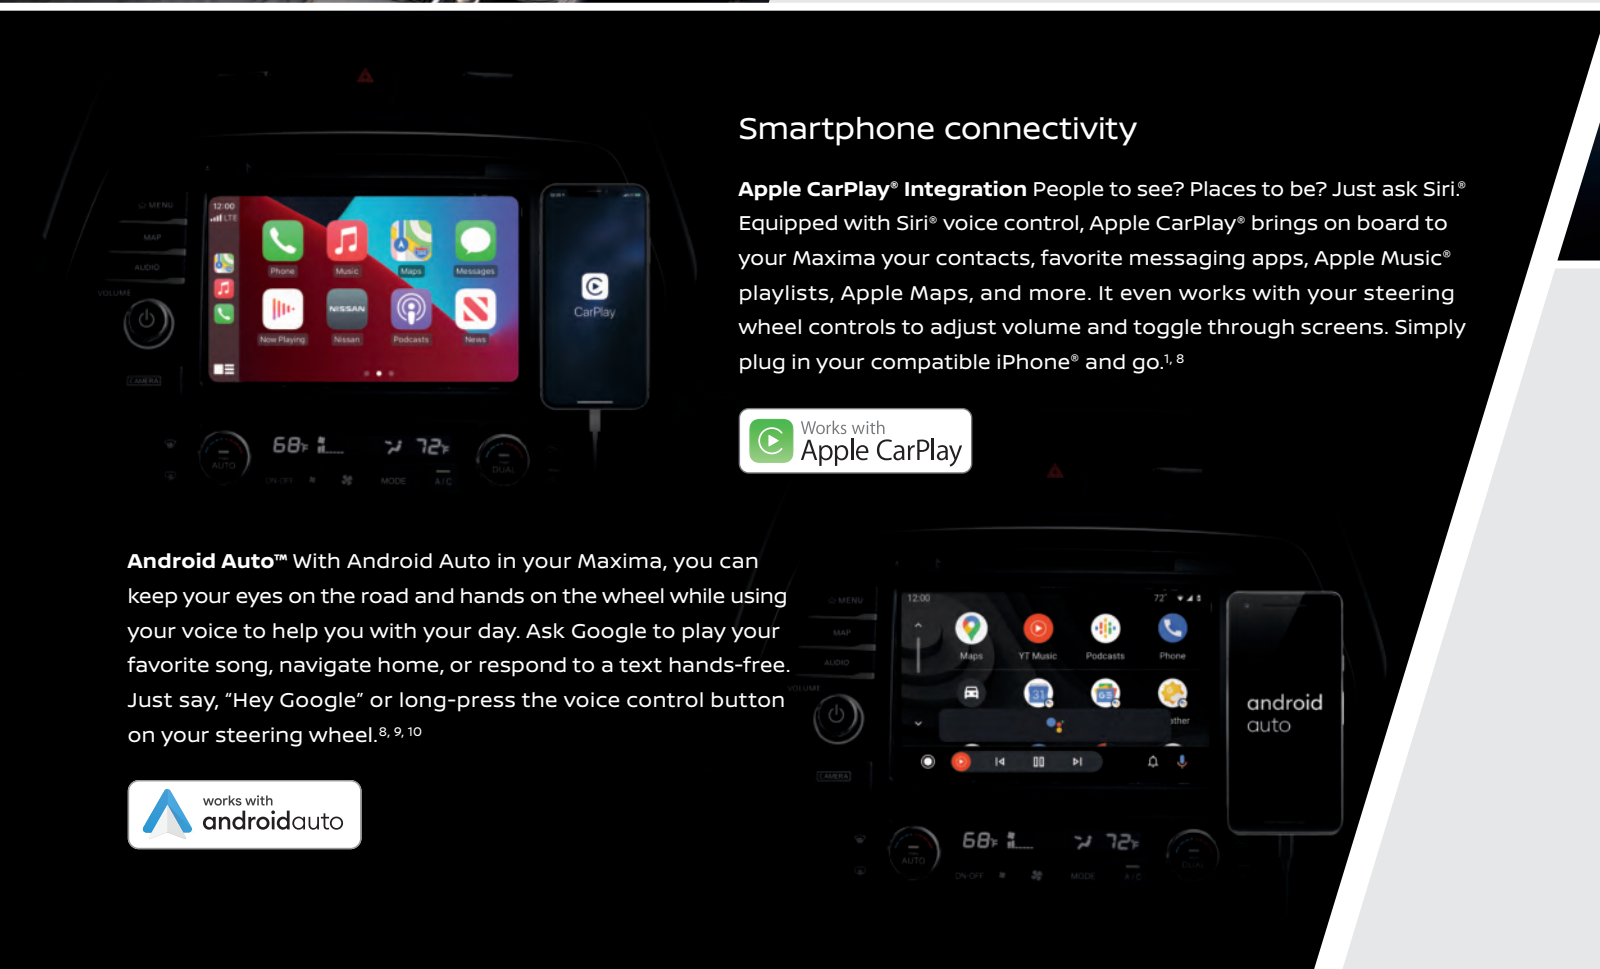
Smartphone connectivity

**Apple CarPlay® Integration** People to see? Places to be? Just ask Siri.® Equipped with Siri® voice control, Apple CarPlay® brings on board to your Maxima your contacts, favorite messaging apps, Apple Music® playlists, Apple Maps, and more. It even works with your steering wheel controls to adjust volume and toggle through screens. Simply plug in your compatible iPhone® and go.$^{1, 8}$

Works with Apple CarPlay

**Android Auto™** With Android Auto in your Maxima, you can keep your eyes on the road and hands on the wheel while using your voice to help you with your day. Ask Google to play your favorite song, navigate home, or respond to a text hands-free. Just say, "Hey Google" or long-press the voice control button on your steering wheel.$^{8, 9, 10}$

works with androidauto

MENU
MAP
AUDIO
VOLUME
CAMERA
12:00
LTE
Phone
Music
Maps
Messages
Now Playing
Nissan
Podcasts
News
CarPlay
68
72
AUTO
DUAL
ON·OFF
MODE
A/C

MENU
MAP
AUDIO
VOLUME
CAMERA
12:00
72°
Maps
YT Music
Podcasts
Phone
ather
android auto
68
72
AUTO
ON·OFF
MODE
A/C